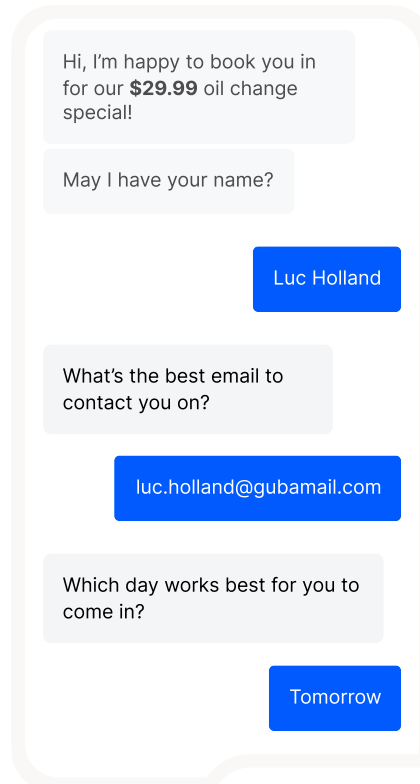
Hi, I'm happy to book you in for our **$29.99** oil change special!

May I have your name?

Luc Holland

What's the best email to contact you on?

luc.holland@gubamail.com

Which day works best for you to come in?

Tomorrow